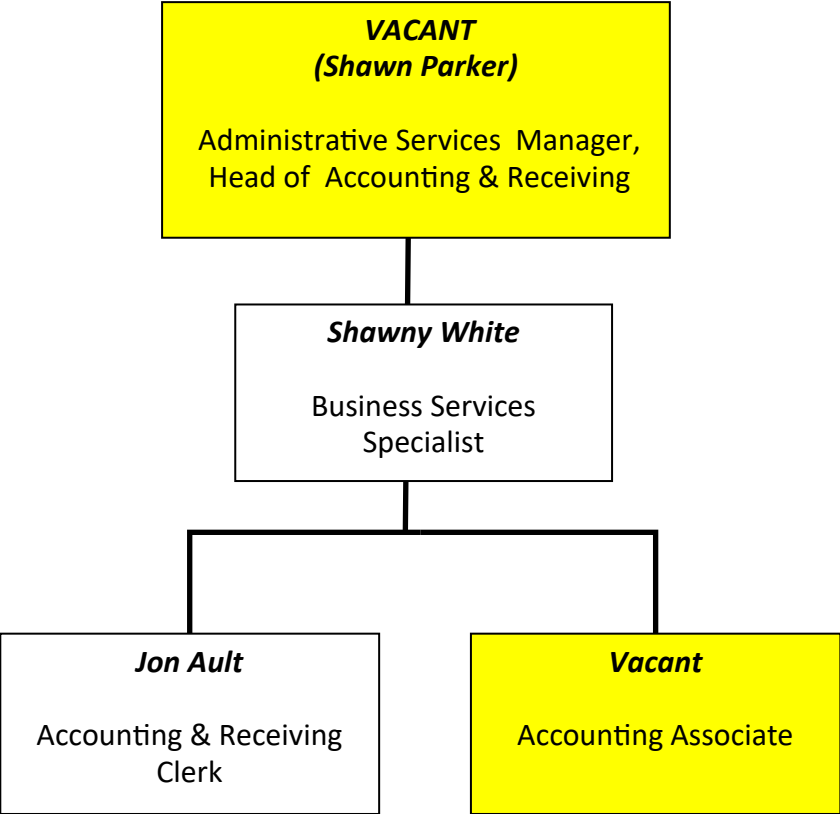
VACANT
(Shawn Parker)

Administrative Services Manager, Head of Accounting & Receiving

Shawny White

Business Services Specialist

Jon Ault

Accounting & Receiving Clerk

Vacant

Accounting Associate